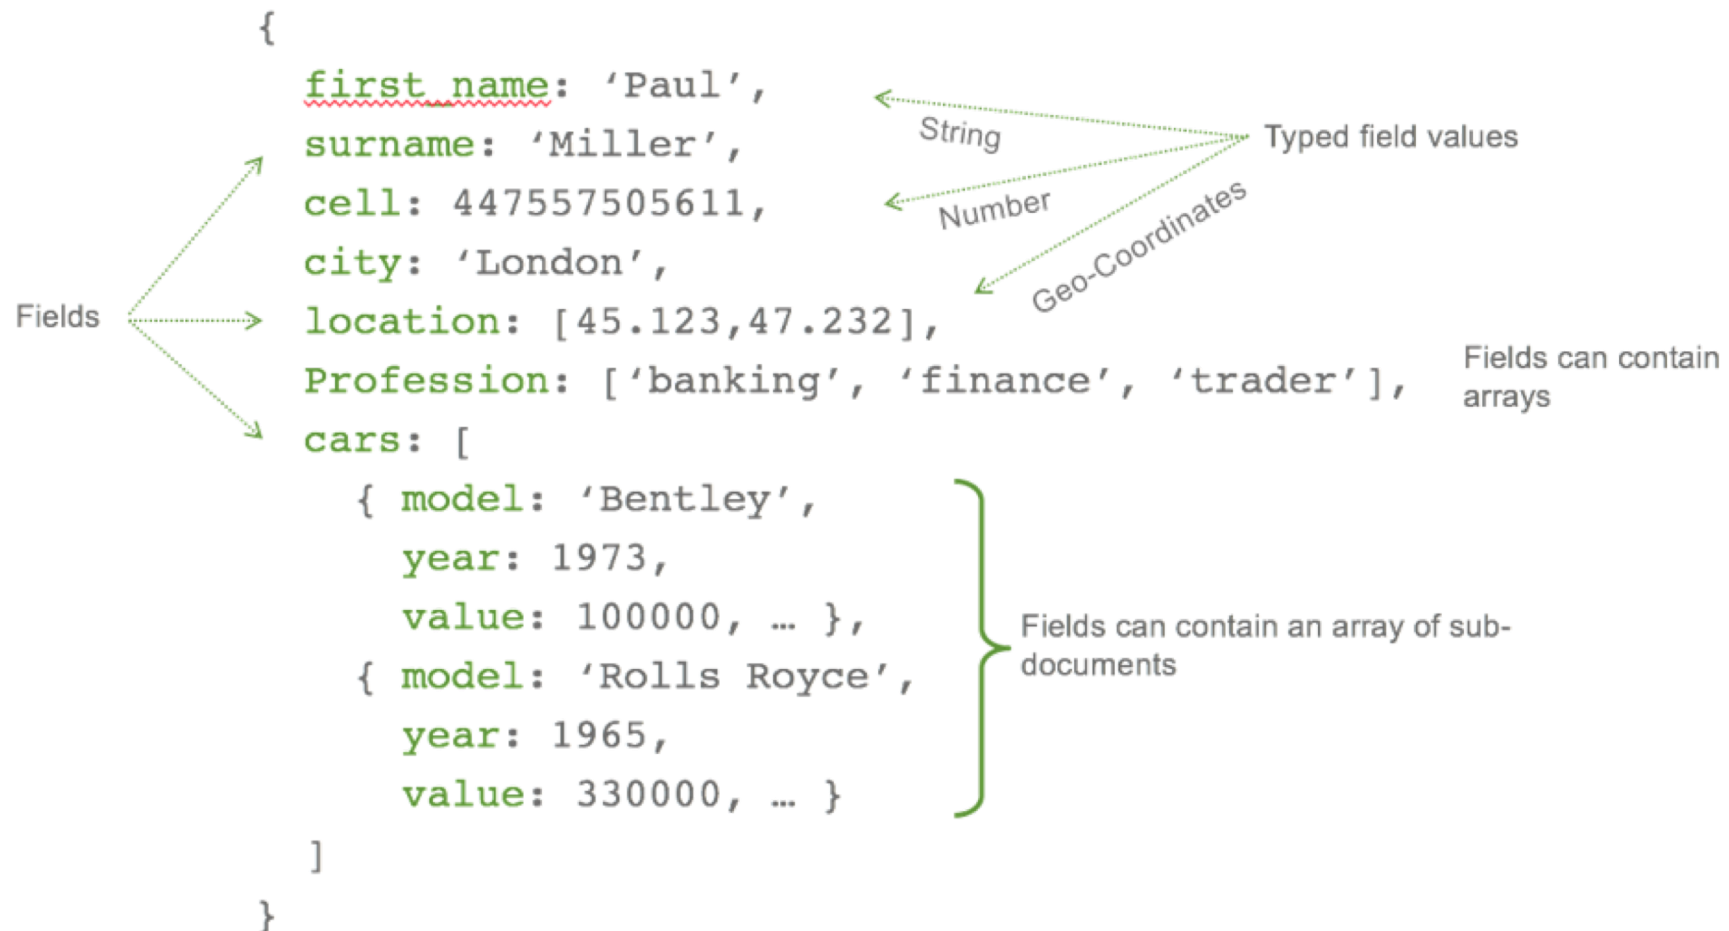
{
first_name: ‘Paul’,
surname: ‘Miller’,
cell: 447557505611,
city: ‘London’,
location: [45.123,47.232],
Profession: [‘banking’, ‘finance’, ‘trader’],
cars: [
{ model: ‘Bentley’,
year: 1973,
value: 100000, … },
{ model: ‘Rolls Royce’,
year: 1965,
value: 330000, … }
]
}

String
Number
Geo-Coordinates
Typed field values

Fields

Fields can contain arrays

Fields can contain an array of sub-documents